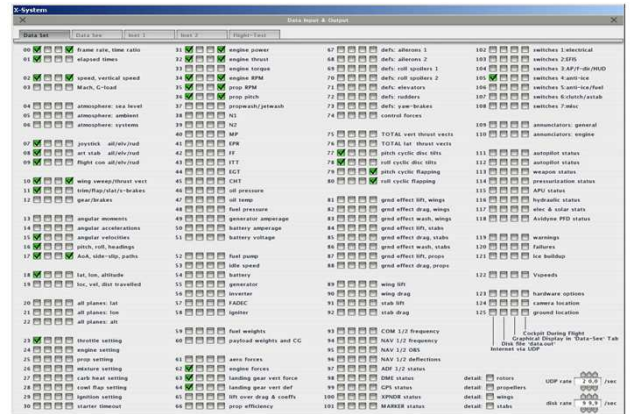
X-System

Data Input & Output

Data Set | Data See | Inet 1 | Inet 2 | Flight-Test

00 frame rate, time ratio
01 elapsed times

02 speed, vertical speed
03 Mach, G-load

04 atmosphere: sea level
05 atmosphere: ambient
06 atmosphere: systems

07 joystick ail/elv/rud
08 art stab ail/elv/rud
09 flight con ail/elv/rud

10 wing sweep/thrust vect
11 trim/flap/slat/s-brakes
12 gear/brakes

13 angular moments
14 angular accelerations
15 angular velocities
16 pitch, roll, headings
17 AoA, side-slip, paths

18 lat, lon, altitude
19 loc, vel, dist travelled

20 all planes: lat
21 all planes: lon
22 all planes: alt

23 throttle setting
24 engine setting
25 prop setting
26 mixture setting
27 carb heat setting
28 cowl flap setting
29 ignition setting
30 starter timeout

31 engine power
32 engine thrust
33 engine torque
34 engine RPM
35 prop RPM
36 prop pitch
37 propwash/jetwash
38 N1
39 N2
40 MP
41 EPR
42 FF
43 ITT
44 EGT
45 CHT
46 oil pressure
47 oil temp
48 fuel pressure
49 generator amperage
50 battery amperage
51 battery voltage

52 fuel pump
53 idle speed
54 battery
55 generator
56 inverter
57 FADEC
58 igniter

59 fuel weights
60 payload weights and CG

61 aero forces
62 engine forces
63 landing gear vert force
64 landing gear vert def
65 lift over drag & coeffs
66 prop efficiency

67 defs: ailerons 1
68 defs: ailerons 2
69 defs: roll spoilers 1
70 defs: roll spoilers 2
71 defs: elevators
72 defs: rudders
73 defs: yaw-brakes
74 control forces

75 TOTAL vert thrust vects
76 TOTAL lat thrust vects
77 pitch cyclic disc tilts
78 roll cyclic disc tilts
79 pitch cyclic flapping
80 roll cyclic flapping

81 grnd effect lift, wings
82 grnd effect drag, wings
83 grnd effect wash, wings
84 grnd effect lift, stabs
85 grnd effect drag, stabs
86 grnd effect wash, stabs
87 grnd effect lift, props
88 grnd effect drag, props

89 wing lift
90 wing drag
91 stab lift
92 stab drag

93 COM 1/2 frequency
94 NAV 1/2 frequency
95 NAV 1/2 OBS
96 NAV 1/2 deflections
97 ADF 1/2 status
98 DME status
99 GPS status
100 XPNDR status
101 MARKER status

102 switches 1:electrical
103 switches 2:EFIS
104 switches 3:AP/F-dir/HUD
105 switches 4:anti-ice
106 switches 5:anti-ice/fuel
107 switches 6:clutch/astab
108 switches 7:misc

109 annunciators: general
110 annunciators: engine

111 autopilot status
112 autopilot status
113 weapon status
114 pressurization status
115 APU status
116 hydraulic status
117 elec & solar stats
118 Avidyne PFD status

119 warnings
120 failures
121 ice buildup

122 Vspeeds

123 hardware options
124 camera location
125 ground location

Cockpit During Flight
Graphical Display in 'Data-See' Tab
Disk file 'data.out'
Internet via UDP

detail: rotors
detail: propellers
detail: wings
detail: stabs

UDP rate 20.0 /sec
disk rate 9.9 /sec